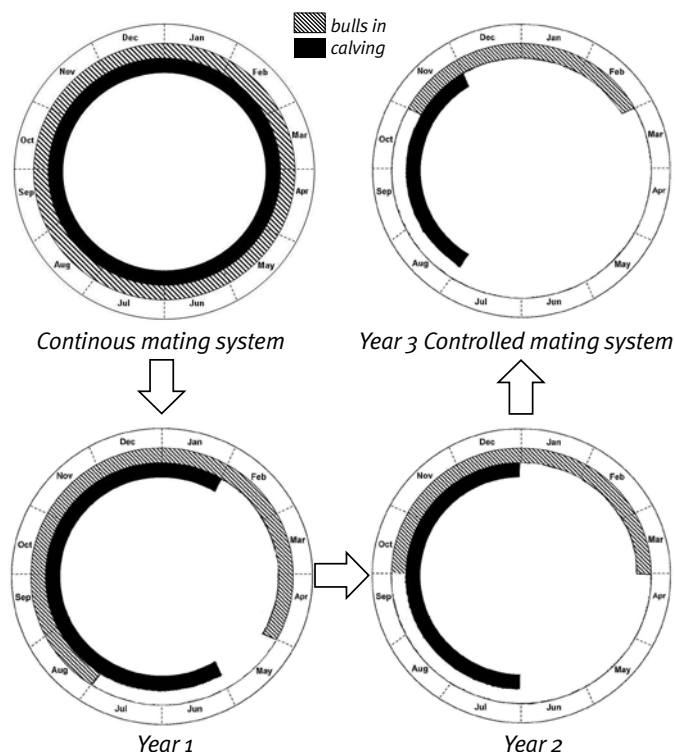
bulls in
calving

Dec Jan Feb Mar Apr May Jun Jul Aug Sep Oct Nov

Continous mating system

Dec Jan Feb Mar Apr May Jun Jul Aug Sep Oct Nov

Year 3 Controlled mating system

Dec Jan Feb Mar Apr May Jun Jul Aug Sep Oct Nov

Year 1

Dec Jan Feb Mar Apr May Jun Jul Aug Sep Oct Nov

Year 2